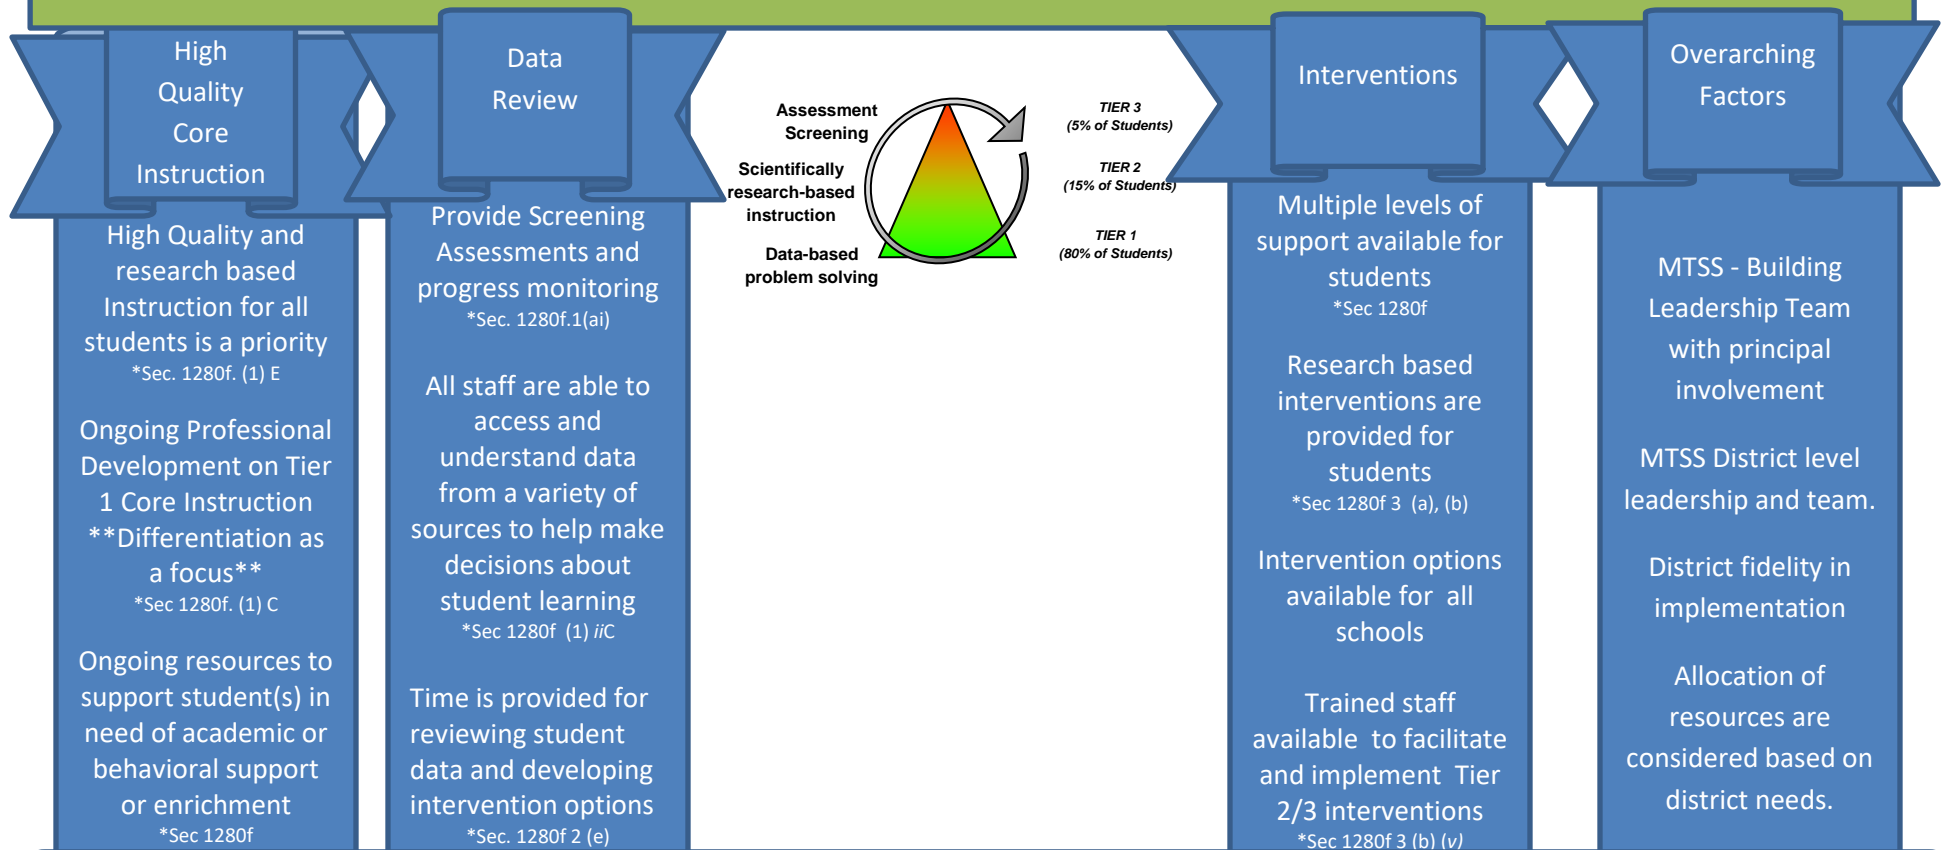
High Quality Core Instruction

High Quality and research based Instruction for all students is a priority
*Sec. 1280f. (1) E

Ongoing Professional Development on Tier 1 Core Instruction **Differentiation as a focus**
*Sec 1280f. (1) C

Ongoing resources to support student(s) in need of academic or behavioral support or enrichment
*Sec 1280f

Data Review

Provide Screening Assessments and progress monitoring
*Sec. 1280f.1(ai)

All staff are able to access and understand data from a variety of sources to help make decisions about student learning
*Sec 1280f (1) iiC

Time is provided for reviewing student data and developing intervention options
*Sec. 1280f 2 (e)

Assessment Screening

Scientifically research-based instruction

Data-based problem solving

TIER 3
(5% of Students)

TIER 2
(15% of Students)

TIER 1
(80% of Students)

Interventions

Multiple levels of support available for students
*Sec 1280f

Research based interventions are provided for students
*Sec 1280f 3 (a), (b)

Intervention options available for all schools

Trained staff available to facilitate and implement Tier 2/3 interventions
*Sec 1280f 3 (b) (v)

Overarching Factors

MTSS - Building Leadership Team with principal involvement

MTSS District level leadership and team.

District fidelity in implementation

Allocation of resources are considered based on district needs.